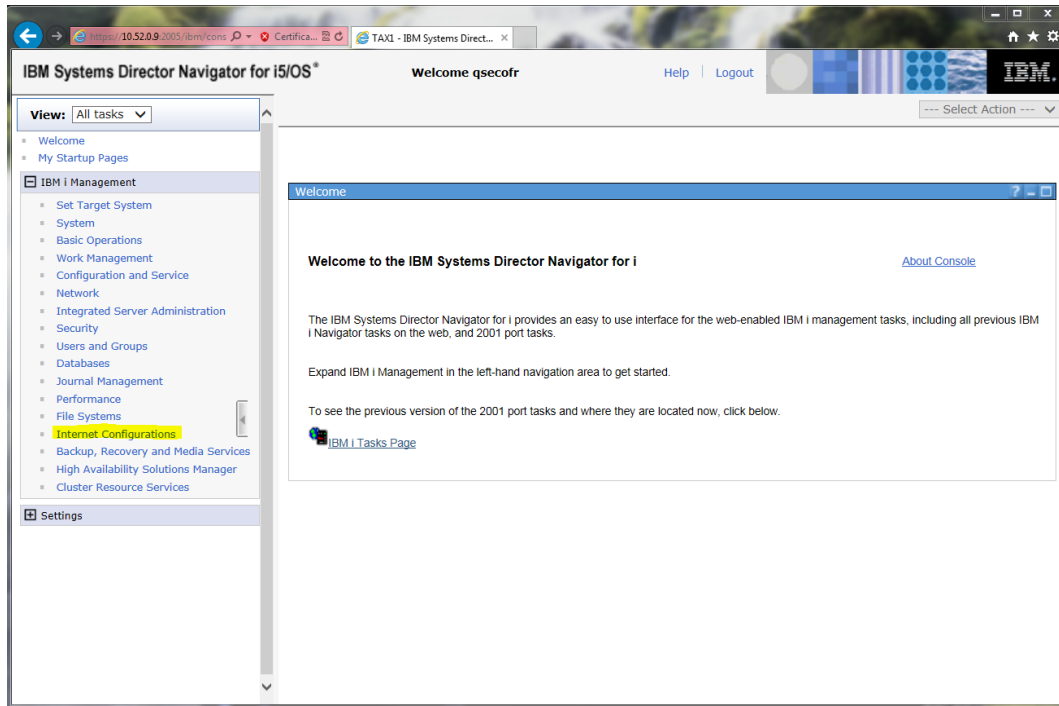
https://10.52.0.9:2005/ibm/cons Certifica... TAX1 - IBM Systems Direct...

IBM Systems Director Navigator for i5/OS®

Welcome qsecofr

Help | Logout

IBM.

View: All tasks

--- Select Action ---

Welcome
My Startup Pages

IBM i Management

Set Target System
System
Basic Operations
Work Management
Configuration and Service
Network
Integrated Server Administration
Security
Users and Groups
Databases
Journal Management
Performance
File Systems
Internet Configurations
Backup, Recovery and Media Services
High Availability Solutions Manager
Cluster Resource Services

Settings

Welcome

Welcome to the IBM Systems Director Navigator for i

About Console

The IBM Systems Director Navigator for i provides an easy to use interface for the web-enabled IBM i management tasks, including all previous IBM i Navigator tasks on the web, and 2001 port tasks.

Expand IBM i Management in the left-hand navigation area to get started.

To see the previous version of the 2001 port tasks and where they are located now, click below.

IBM i Tasks Page